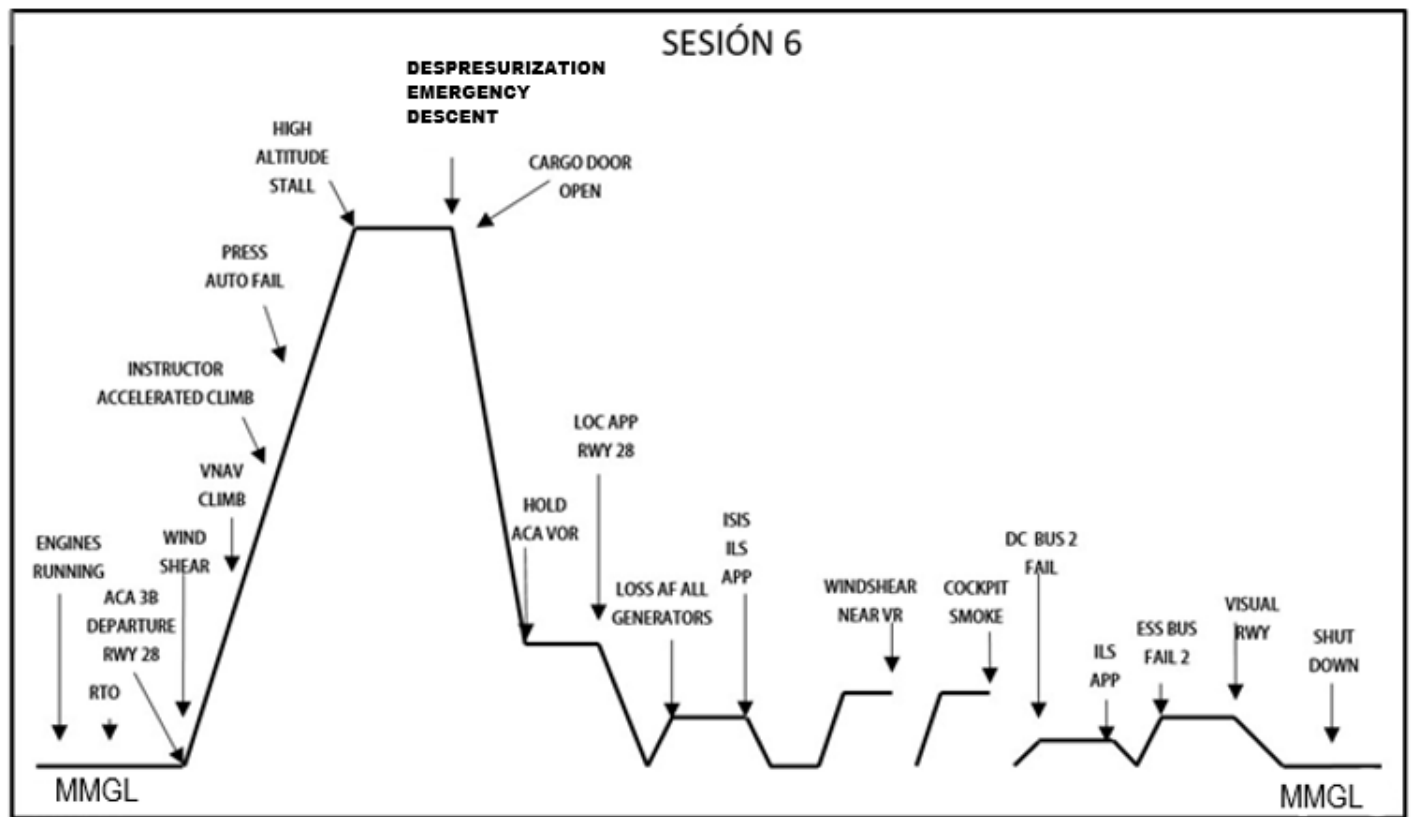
SESIÓN 6

DESPRESURIZATION EMERGENCY DESCENT

HIGH ALTITUDE STALL

CARGO DOOR OPEN

PRESS AUTO FAIL

INSTRUCTOR ACCELERATED CLIMB

VNAV CLIMB

WIND SHEAR

ENGINES RUNNING

ACA 3B DEPARTURE RWY 28

RTO

LOC APP RWY 28

HOLD ACA VOR

LOSS AF ALL GENERATORS

ISIS ILS APP

WINDSHEAR NEAR VR

COCKPIT SMOKE

DC BUS 2 FAIL

ILS APP

ESS BUS FAIL 2

VISUAL RWY

SHUT DOWN

MMGL

MMGL